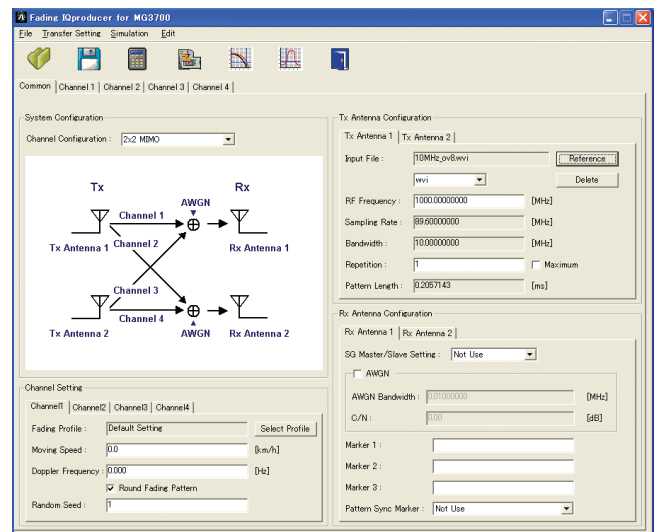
Fading IQproducer for MG3700

File Transfer Setting Simulation Edit

Common | Channel 1 | Channel 2 | Channel 3 | Channel 4

System Configuration

Channel Configuration : 2x2 MIMO

Tx

Rx

AWGN

Channel 1

Tx Antenna 1

Channel 2

Rx Antenna 1

Channel 3

Tx Antenna 2

Channel 4

AWGN

Rx Antenna 2

Channel Setting

Channel1 | Channel2 | Channel3 | Channel4

Fading Profile : Default Setting | Select Profile

Moving Speed : 0.0 [km/h]

Doppler Frequency : 0.000 [Hz]

Round Fading Pattern

Random Seed : 1

Tx Antenna Configuration

Tx Antenna 1 | Tx Antenna 2

Input File : 10MHz_ov8.wvi | Reference

wvi | Delete

RF Frequency : 1000.00000000 [MHz]

Sampling Rate : 89.60000000 [MHz]

Bandwidth : 10.00000000 [MHz]

Repetition : 1 Maximum

Pattern Length : 0.2057143 [ms]

Rx Antenna Configuration

Rx Antenna 1 | Rx Antenna 2

SG Master/Slave Setting : Not Use

AWGN

AWGN Bandwidth : 0.01000000 [MHz]

C/N : 0.00 [dB]

Marker 1 :

Marker 2 :

Marker 3 :

Pattern Sync Marker : Not Use